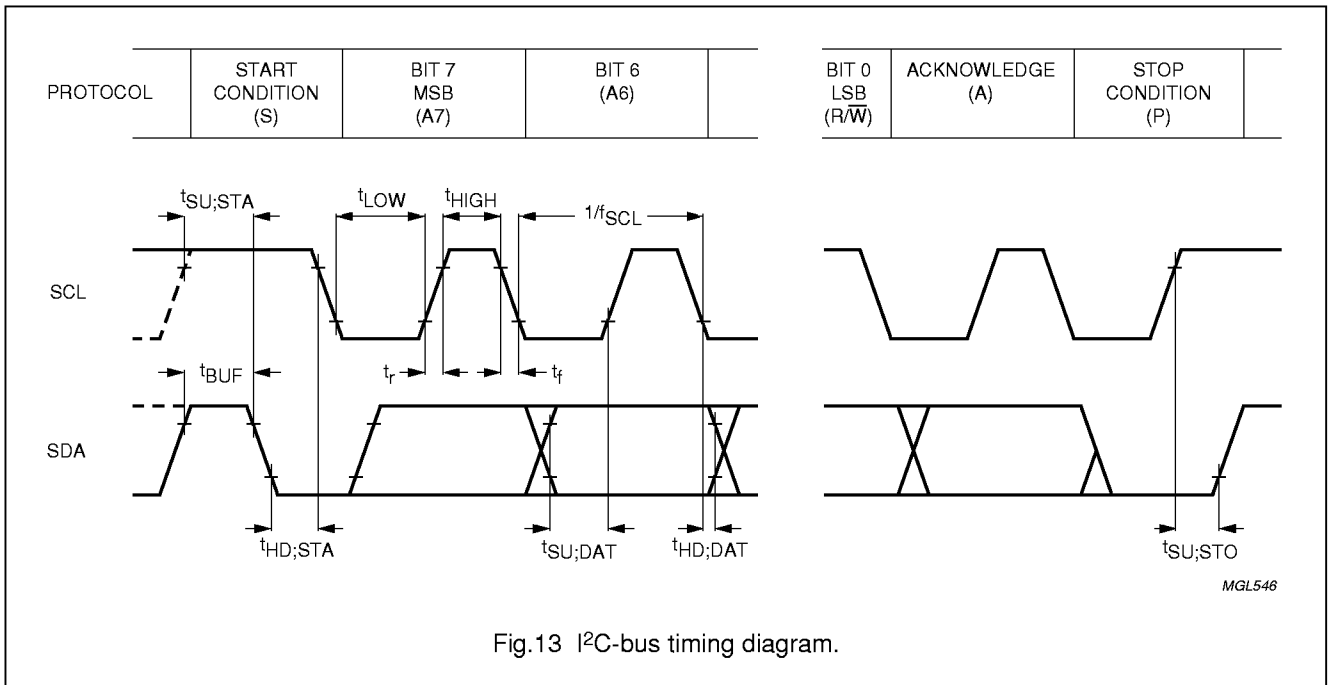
| PROTOCOL | START CONDITION (S) | BIT 7 MSB (A7) | BIT 6 (A6) | | BIT 0 LSB (R/$\overline{W}$) | ACKNOWLEDGE (A) | STOP CONDITION (P) | |
|---|---|---|---|---|---|---|---|---|

$t_{SU;STA}$ $t_{LOW}$ $t_{HIGH}$ $1/f_{SCL}$

SCL

$t_{BUF}$ $t_r$ $t_f$

SDA

$t_{HD;STA}$ $t_{SU;DAT}$ $t_{HD;DAT}$ $t_{SU;STO}$

MGL546

Fig.13 I$^2$C-bus timing diagram.